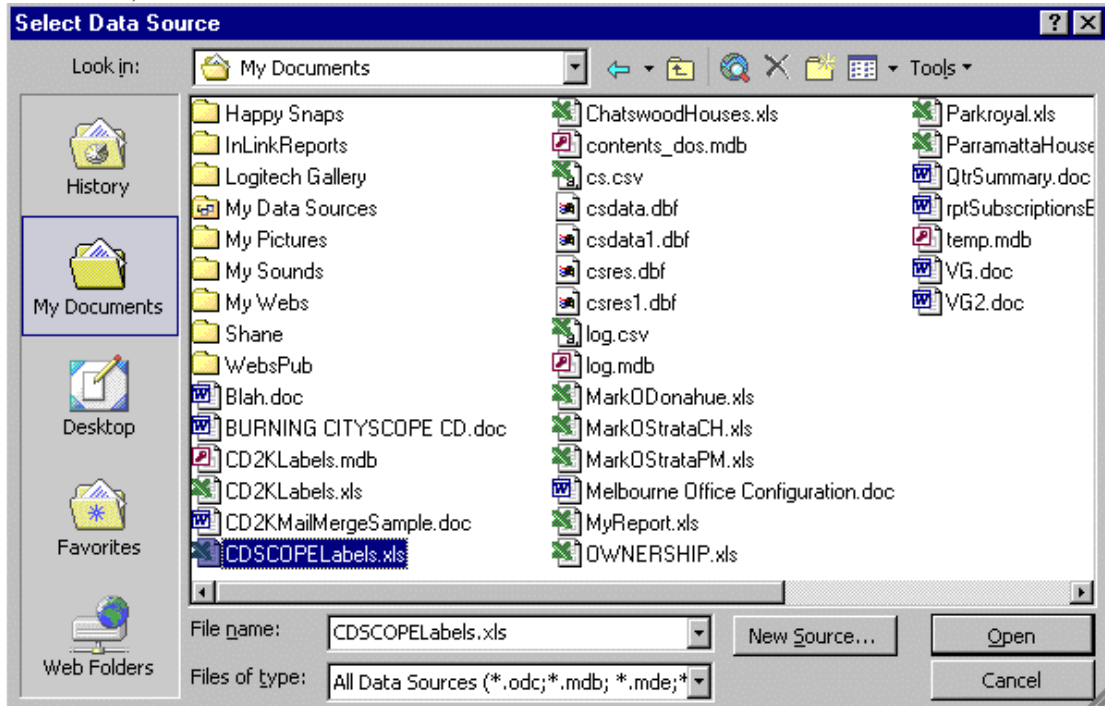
Select Data Source

Look in: My Documents

Tools

History

My Documents

Desktop

Favorites

Web Folders

Happy Snaps
InLinkReports
Logitech Gallery
My Data Sources
My Pictures
My Sounds
My Webs
Shane
WebsPub
Blah.doc
BURNING CITYSCOPE CD.doc
CD2KLabels.mdb
CD2KLabels.xls
CD2KMailMergeSample.doc
CDSCOPELabels.xls

ChatswoodHouses.xls
contents_dos.mdb
cs.csv
csdata.dbf
csdata1.dbf
csres.dbf
csres1.dbf
log.csv
log.mdb
MarkODonahue.xls
MarkOStrataCH.xls
MarkOStrataPM.xls
Melbourne Office Configuration.doc
MyReport.xls
OWNERSHIP.xls

Parkroyal.xls
ParramattaHouse
QtrSummary.doc
rptSubscriptionsE
temp.mdb
VG.doc
VG2.doc

File name: CDSCOPELabels.xls

New Source...

Open

Files of type: All Data Sources (*.odc;*.mdb; *.mde;*

Cancel